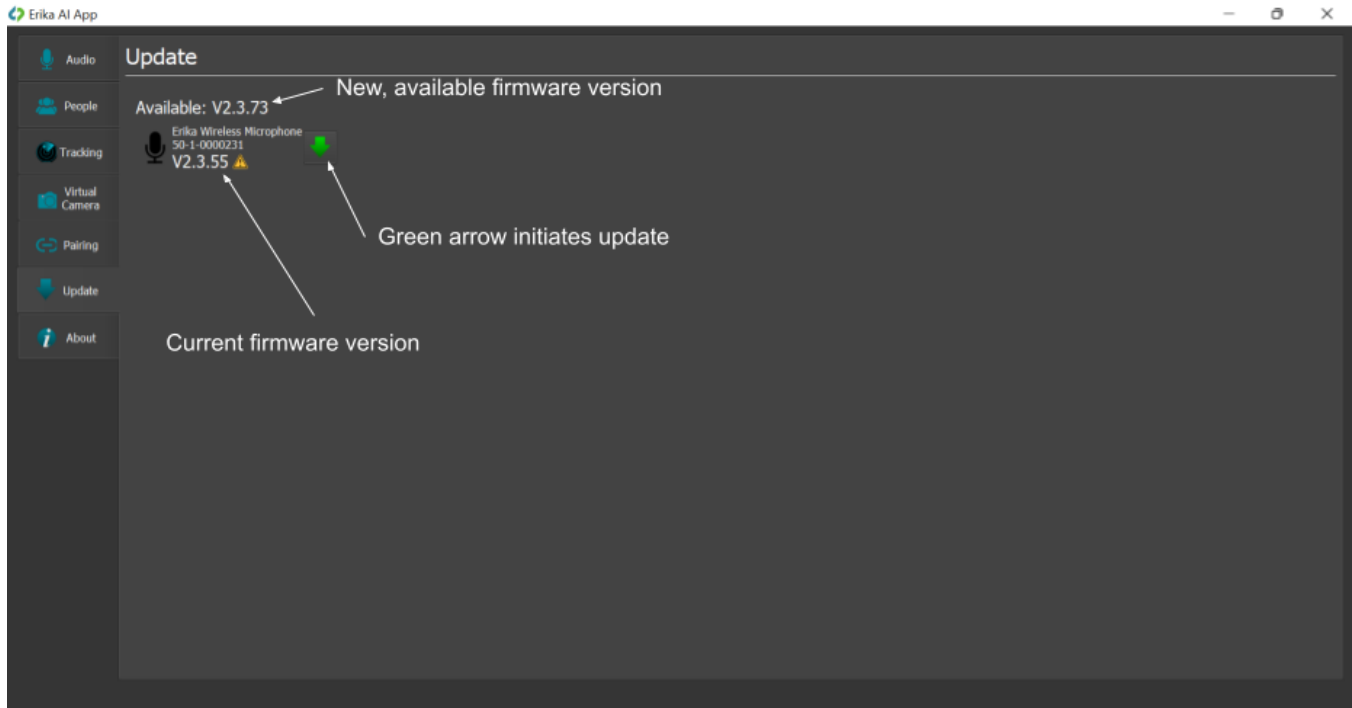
Erika AI App

Audio
People
Tracking
Virtual Camera
Pairing
Update
About

Update

Available: V2.3.73

New, available firmware version

Erika Wireless Microphone
50-1-0000231
V2.3.55

Green arrow initiates update

Current firmware version